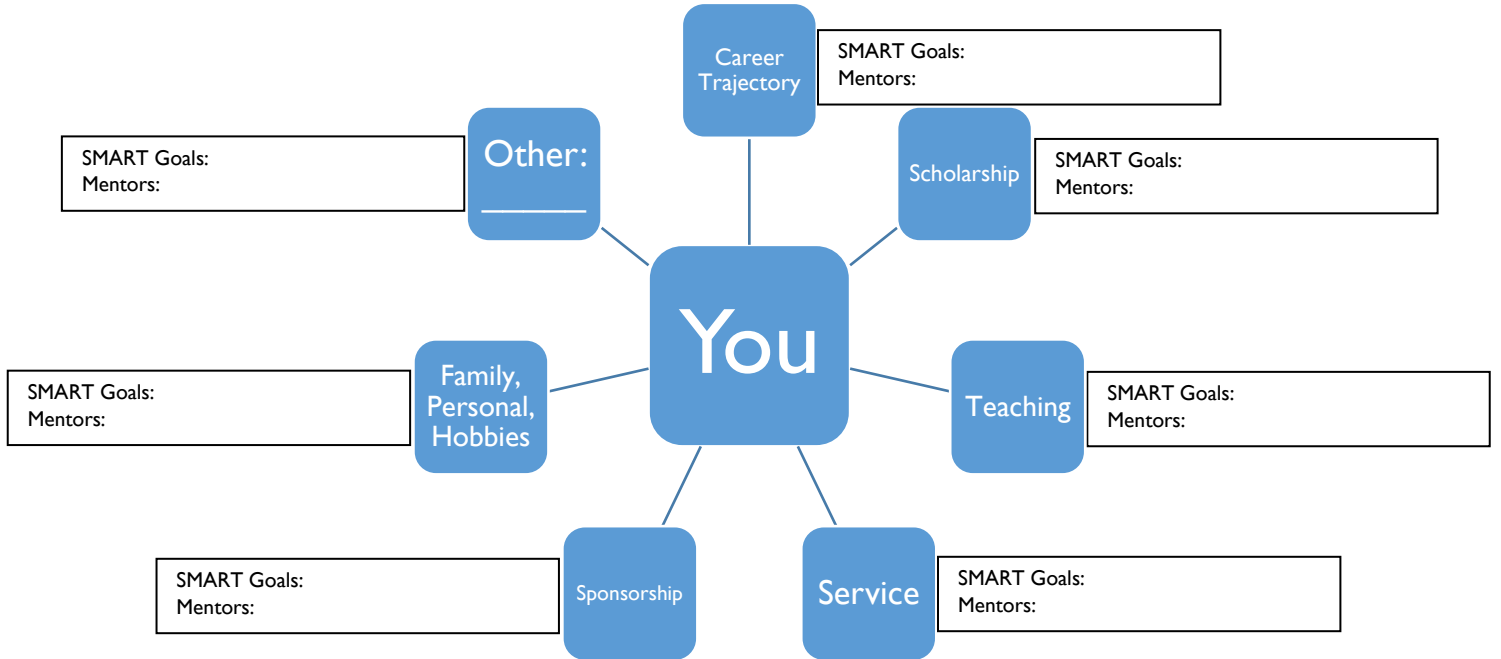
Career Trajectory

SMART Goals:
Mentors:

Other: ______

SMART Goals:
Mentors:

Scholarship

SMART Goals:
Mentors:

You

Family, Personal, Hobbies

SMART Goals:
Mentors:

Teaching

SMART Goals:
Mentors:

SMART Goals:
Mentors:

Sponsorship

Service

SMART Goals:
Mentors: